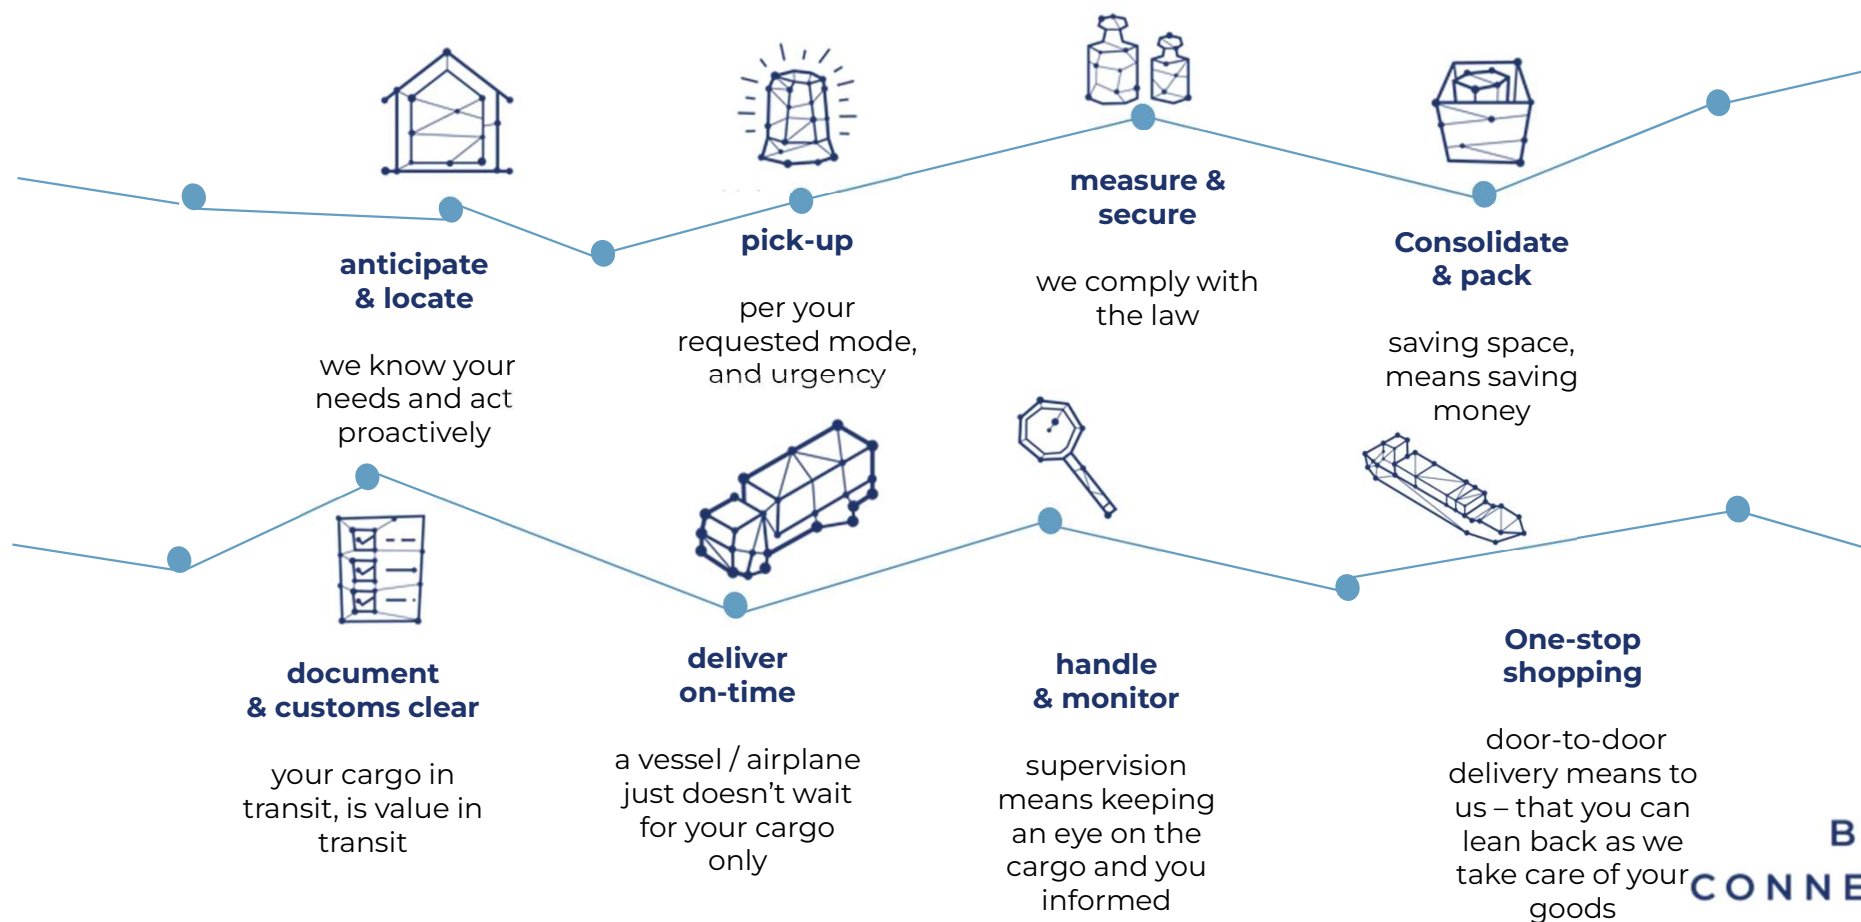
anticipate & locate

we know your needs and act proactively

pick-up

per your requested mode, and urgency

measure & secure

we comply with the law

Consolidate & pack

saving space, means saving money

document & customs clear

your cargo in transit, is value in transit

deliver on-time

a vessel / airplane just doesn't wait for your cargo only

handle & monitor

supervision means keeping an eye on the cargo and you informed

One-stop shopping

door-to-door delivery means to us – that you can lean back as we take care of your goods

B

CONNE